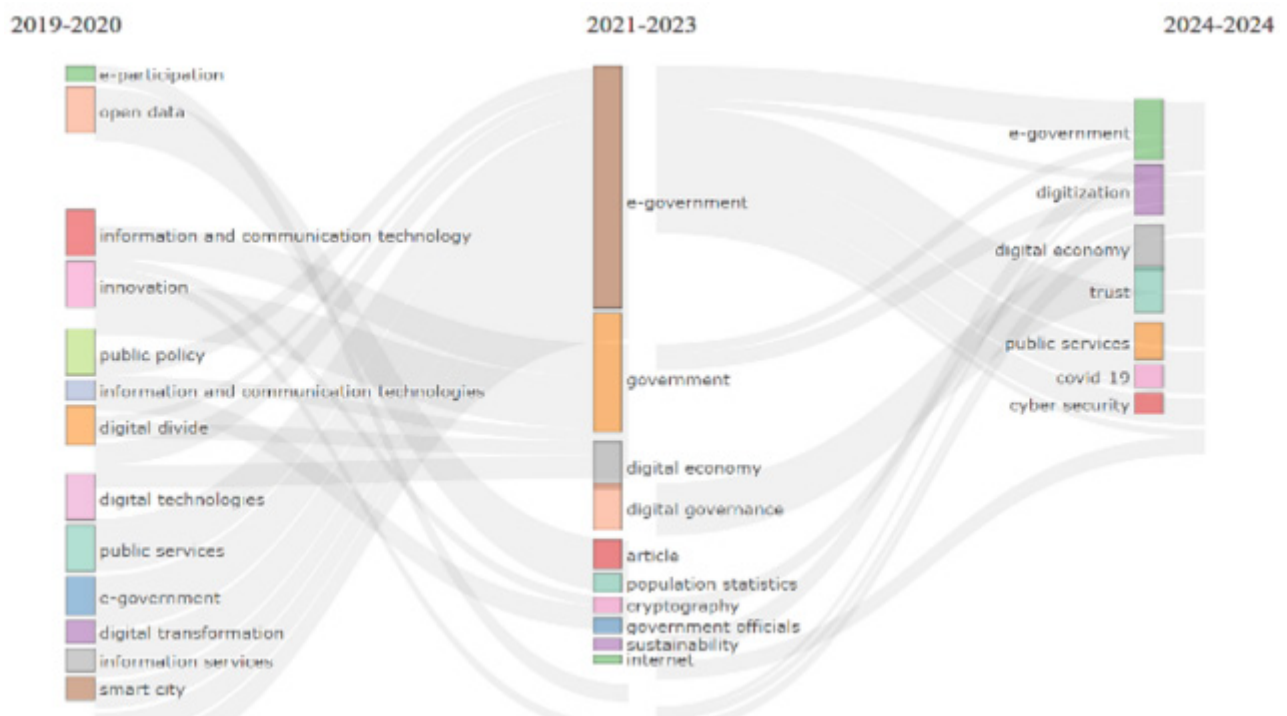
2019-2020

2021-2023

2024-2024

e-participation
open data
information and communication technology
innovation
public policy
information and communication technologies
digital divide
digital technologies
public services
e-government
digital transformation
information services
smart city

e-government
government
digital economy
digital governance
article
population statistics
cryptography
government officials
sustainability
internet

e-government
digitization
digital economy
trust
public services
covid 19
cyber security